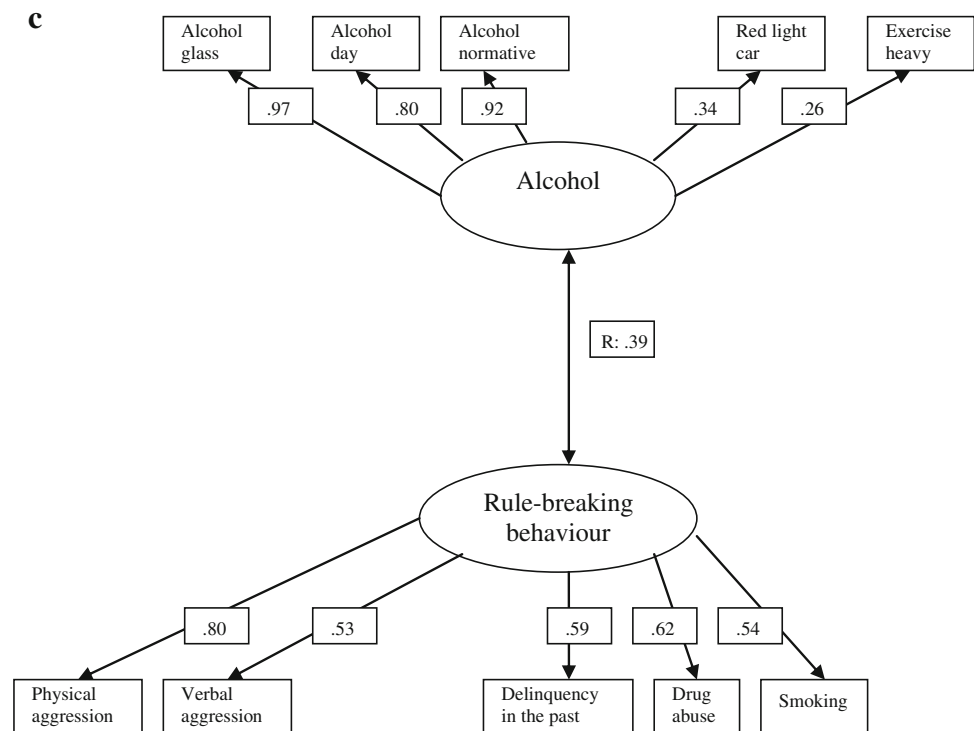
c

Alcohol glass

Alcohol day

Alcohol normative

Red light car

Exercise heavy

.97

.80

.92

.34

.26

Alcohol

R: .39

Rule-breaking behaviour

.80

.53

.59

.62

.54

Physical aggression

Verbal aggression

Delinquency in the past

Drug abuse

Smoking